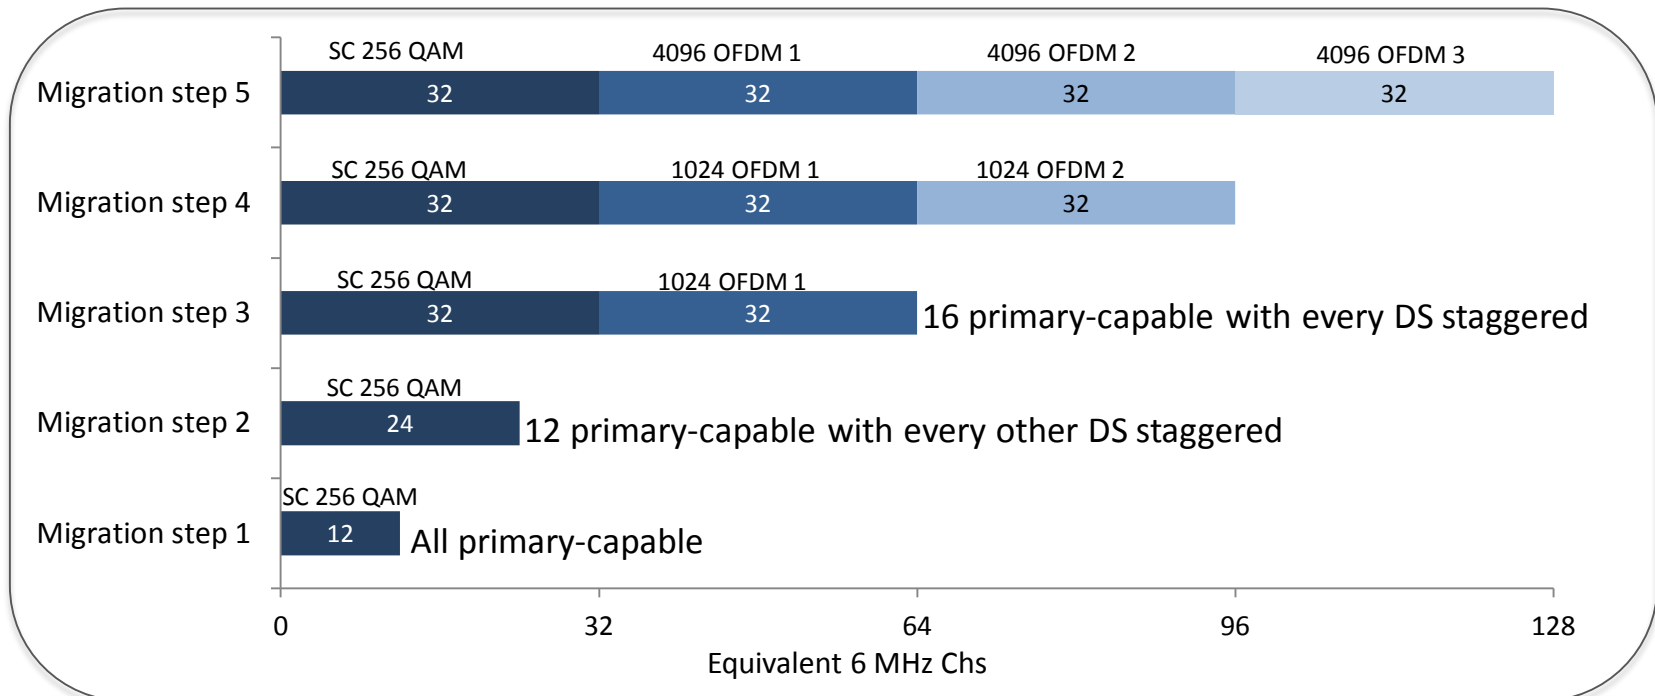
Migration step 5
SC 256 QAM
32
4096 OFDM 1
32
4096 OFDM 2
32
4096 OFDM 3
32

Migration step 4
SC 256 QAM
32
1024 OFDM 1
32
1024 OFDM 2
32

Migration step 3
SC 256 QAM
32
1024 OFDM 1
32
16 primary-capable with every DS staggered

Migration step 2
SC 256 QAM
24
12 primary-capable with every other DS staggered

Migration step 1
SC 256 QAM
12
All primary-capable

0 32 64 96 128
Equivalent 6 MHz Chs